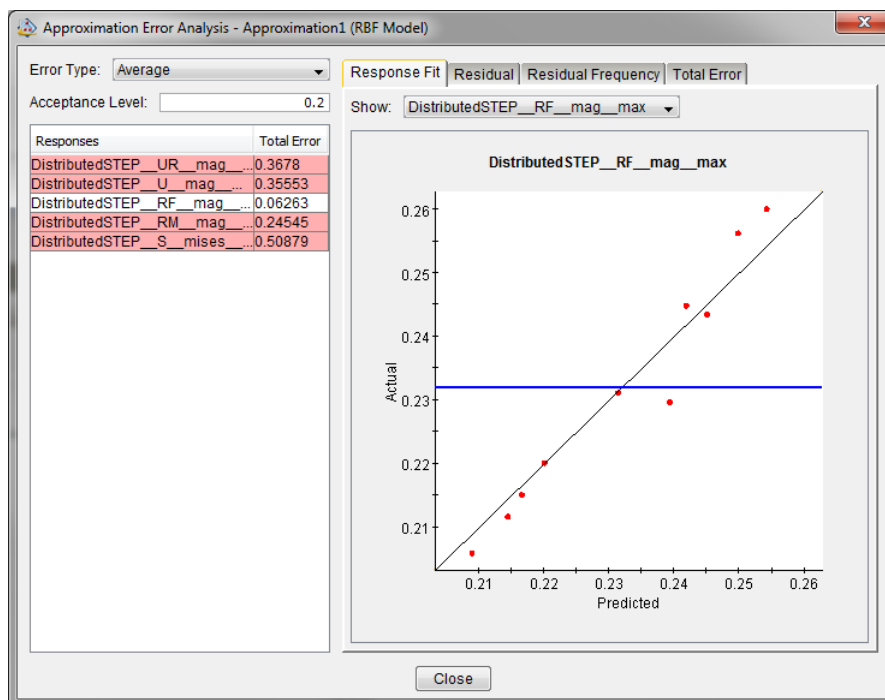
Approximation Error Analysis - Approximation1 (RBF Model)

Error Type: Average

Acceptance Level: 0.2

| Responses | Total Error |
|---|---|
| DistributedSTEP__UR__mag__... | 0.3678 |
| DistributedSTEP__U__mag__... | 0.35553 |
| DistributedSTEP__RF__mag__... | 0.06263 |
| DistributedSTEP__RM__mag__... | 0.24545 |
| DistributedSTEP__S__mises__... | 0.50879 |

Response Fit | Residual | Residual Frequency | Total Error

Show: DistributedSTEP__RF__mag__max

DistributedSTEP__RF__mag__max

0.26
0.25
0.24
0.23
0.22
0.21

Actual

0.21 0.22 0.23 0.24 0.25 0.26

Predicted

Close